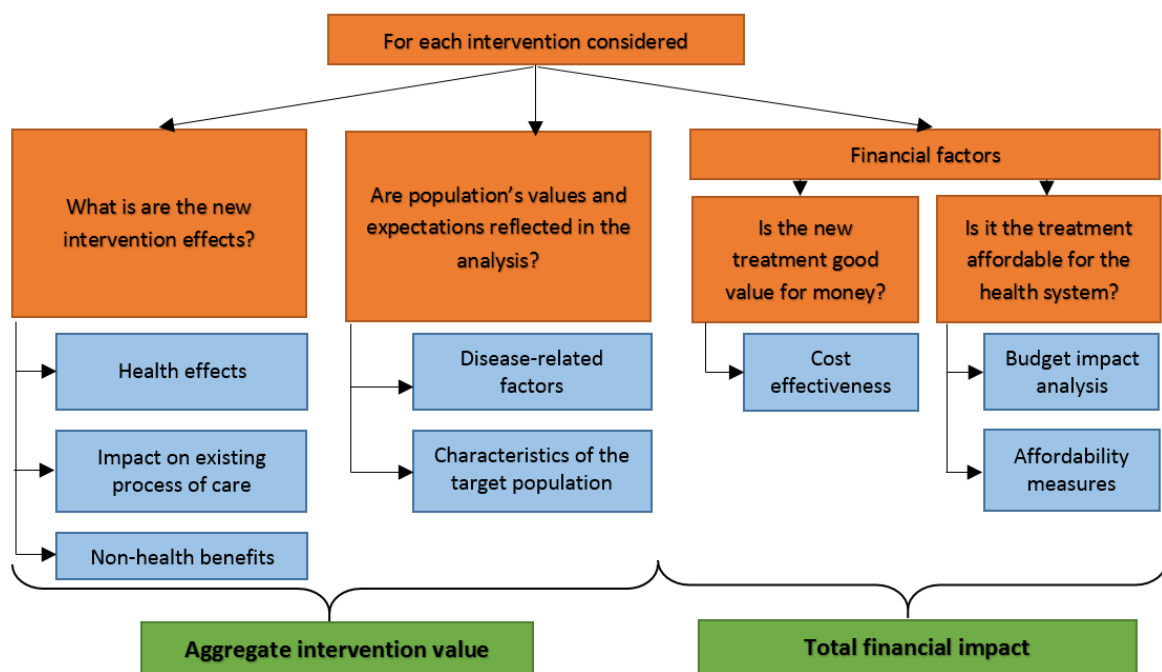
For each intervention considered

What is are the new intervention effects?

Health effects

Impact on existing process of care

Non-health benefits

Are population's values and expectations reflected in the analysis?

Disease-related factors

Characteristics of the target population

Financial factors

Is the new treatment good value for money?

Cost effectiveness

Is it the treatment affordable for the health system?

Budget impact analysis

Affordability measures

Aggregate intervention value

Total financial impact